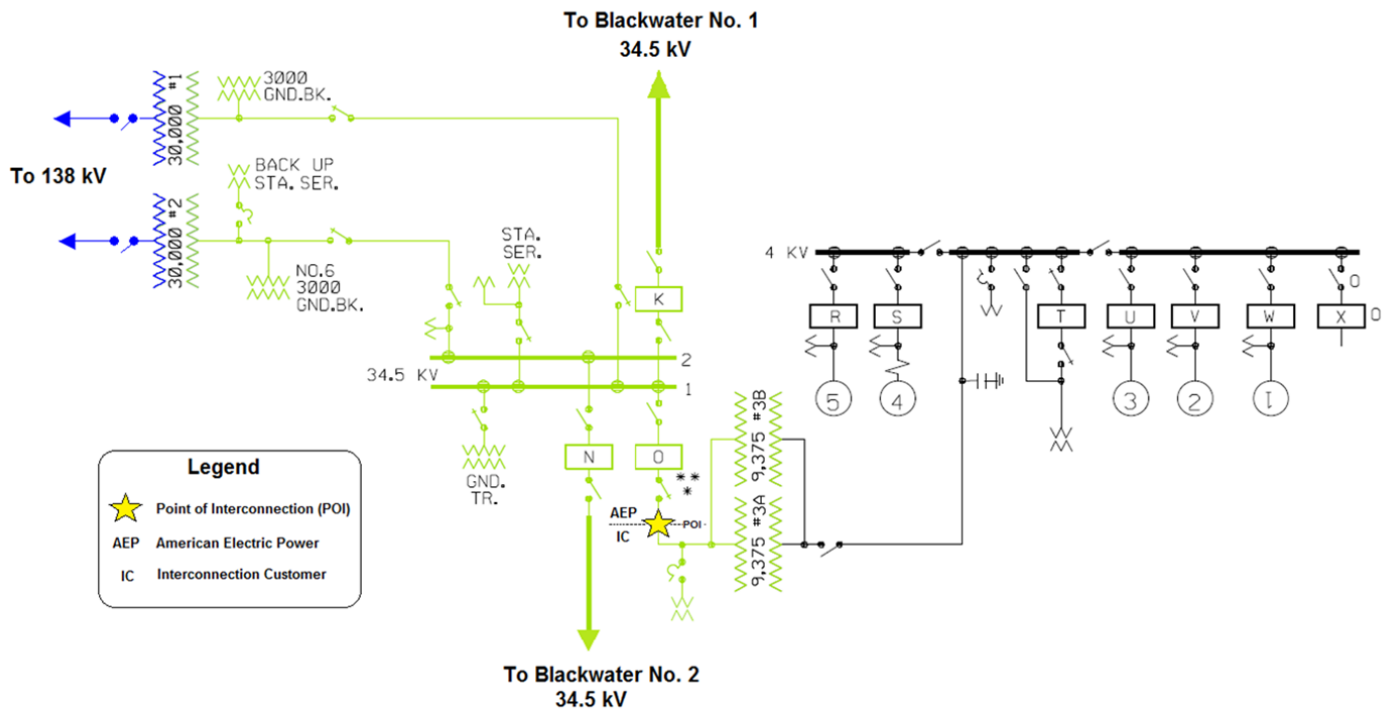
To Blackwater No. 1
34.5 kV

To 138 kV

#1
30,000

3000
GND.BK.

BACK UP
STA.SER.

#2
30,000

NO.6
3000
GND.BK.

STA.
SER.

K

34.5 KV

2

1

GND.
TR.

N

O

**
*

AEP

POI

IC

#3B
9,375

#3A
9,375

4 KV

R

S

T

U

V

W

X

O

O

5

4

3

2

1

Legend

Point of Interconnection (POI)

AEP American Electric Power

IC Interconnection Customer

To Blackwater No. 2
34.5 kV